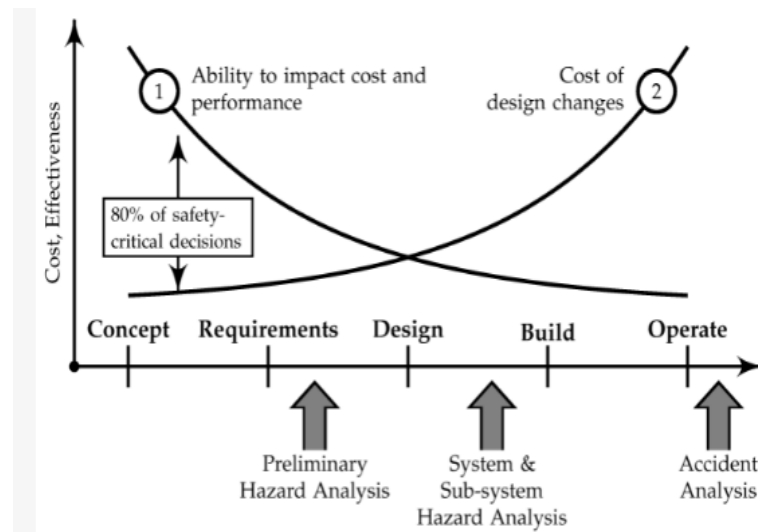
Cost, Effectiveness

1 Ability to impact cost and performance

Cost of design changes 2

80% of safety-critical decisions

Concept
Requirements
Design
Build
Operate

Preliminary Hazard Analysis

System & Sub-system Hazard Analysis

Accident Analysis